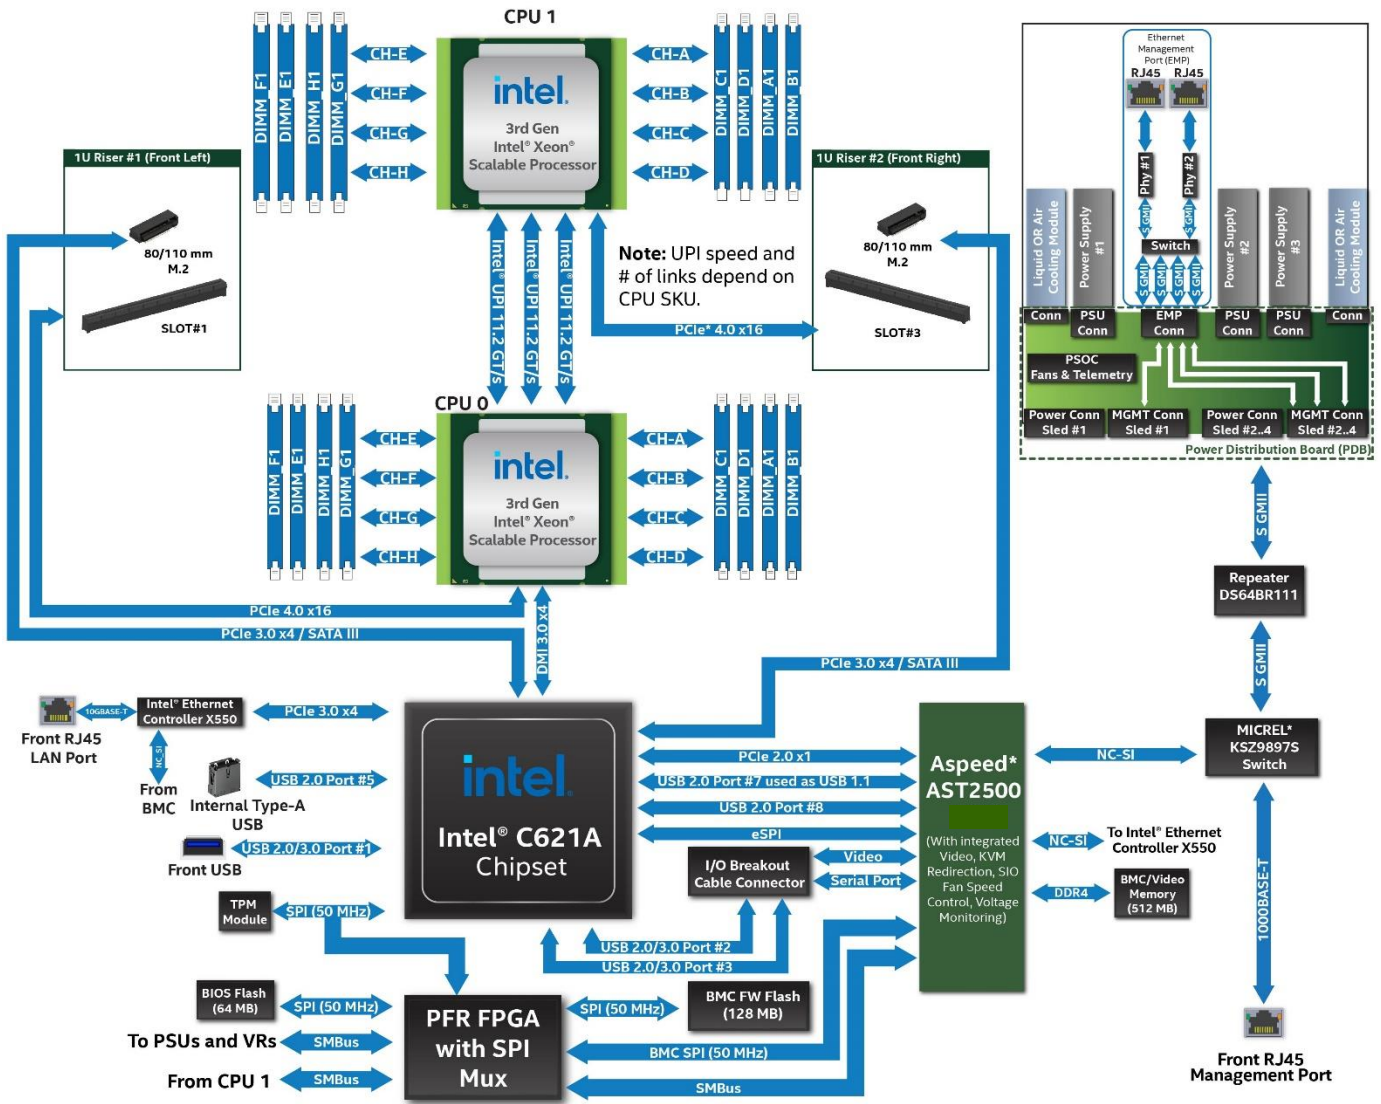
CPU 1

DIMM_F1 DIMM_E1 DIMM_H1 DIMM_G1

CH-E
CH-F
CH-G
CH-H

intel.
3rd Gen
Intel® Xeon®
Scalable Processor

CH-A
CH-B
CH-C
CH-D

DIMM_C1 DIMM_D1 DIMM_A1 DIMM_B1

1U Riser #1 (Front Left)
80/110 mm
M.2
SLOT#1

1U Riser #2 (Front Right)
80/110 mm
M.2
SLOT#3

Intel® UPI 11.2 GT/s
Intel® UPI 11.2 GT/s
Intel® UPI 11.2 GT/s

Note: UPI speed and # of links depend on CPU SKU.

PCIe* 4.0 x16

CPU 0

DIMM_F1 DIMM_E1 DIMM_H1 DIMM_G1

CH-E
CH-F
CH-G
CH-H

intel.
3rd Gen
Intel® Xeon®
Scalable Processor

CH-A
CH-B
CH-C
CH-D

DIMM_C1 DIMM_D1 DIMM_A1 DIMM_B1

Ethernet Management Port (EMP)
RJ45 RJ45
Phy #1
Phy #2
S GMII
S GMII
Switch
S GMII S GMII S GMII S GMII

Liquid OR Air Cooling Module
Power Supply #1
Power Supply #2
Power Supply #3
Liquid OR Air Cooling Module

Conn
PSU Conn
EMP Conn
PSU Conn
PSU Conn
Conn

PSOC
Fans & Telemetry

Power Conn Sled #1
MGMT Conn Sled #1
Power Conn Sled #2..4
MGMT Conn Sled #2..4

Power Distribution Board (PDB)

S GMII

Repeater
DS64BR111

S GMII

PCIe 4.0 x16
PCIe 3.0 x4 / SATA III
DMI 3.0 x4
PCIe 3.0 x4 / SATA III

10GBASE-T
Intel® Ethernet Controller X550
Front RJ45 LAN Port
NC_SI
From BMC
PCIe 3.0 x4
Internal Type-A USB
USB 2.0 Port #5
Front USB
USB 2.0/3.0 Port #1
TPM Module
SPI (50 MHz)

intel.
Intel® C621A
Chipset

PCIe 2.0 x1
USB 2.0 Port #7 used as USB 1.1
USB 2.0 Port #8
eSPI
I/O Breakout Cable Connector
Video
Serial Port
USB 2.0/3.0 Port #2
USB 2.0/3.0 Port #3

Aspeed*
AST2500
(With integrated Video, KVM Redirection, SIO Fan Speed Control, Voltage Monitoring)

NC-SI
MICREL*
KSZ9897S
Switch
NC-SI
To Intel® Ethernet Controller X550
DDR4
BMC/Video Memory (512 MB)
1000BASE-T

BIOS Flash (64 MB)
SPI (50 MHz)
To PSUs and VRs
SMBus
From CPU 1
SMBus

PFR FPGA
with SPI
Mux

SPI (50 MHz)
BMC FW Flash (128 MB)
BMC SPI (50 MHz)
SMBus

Front RJ45
Management Port